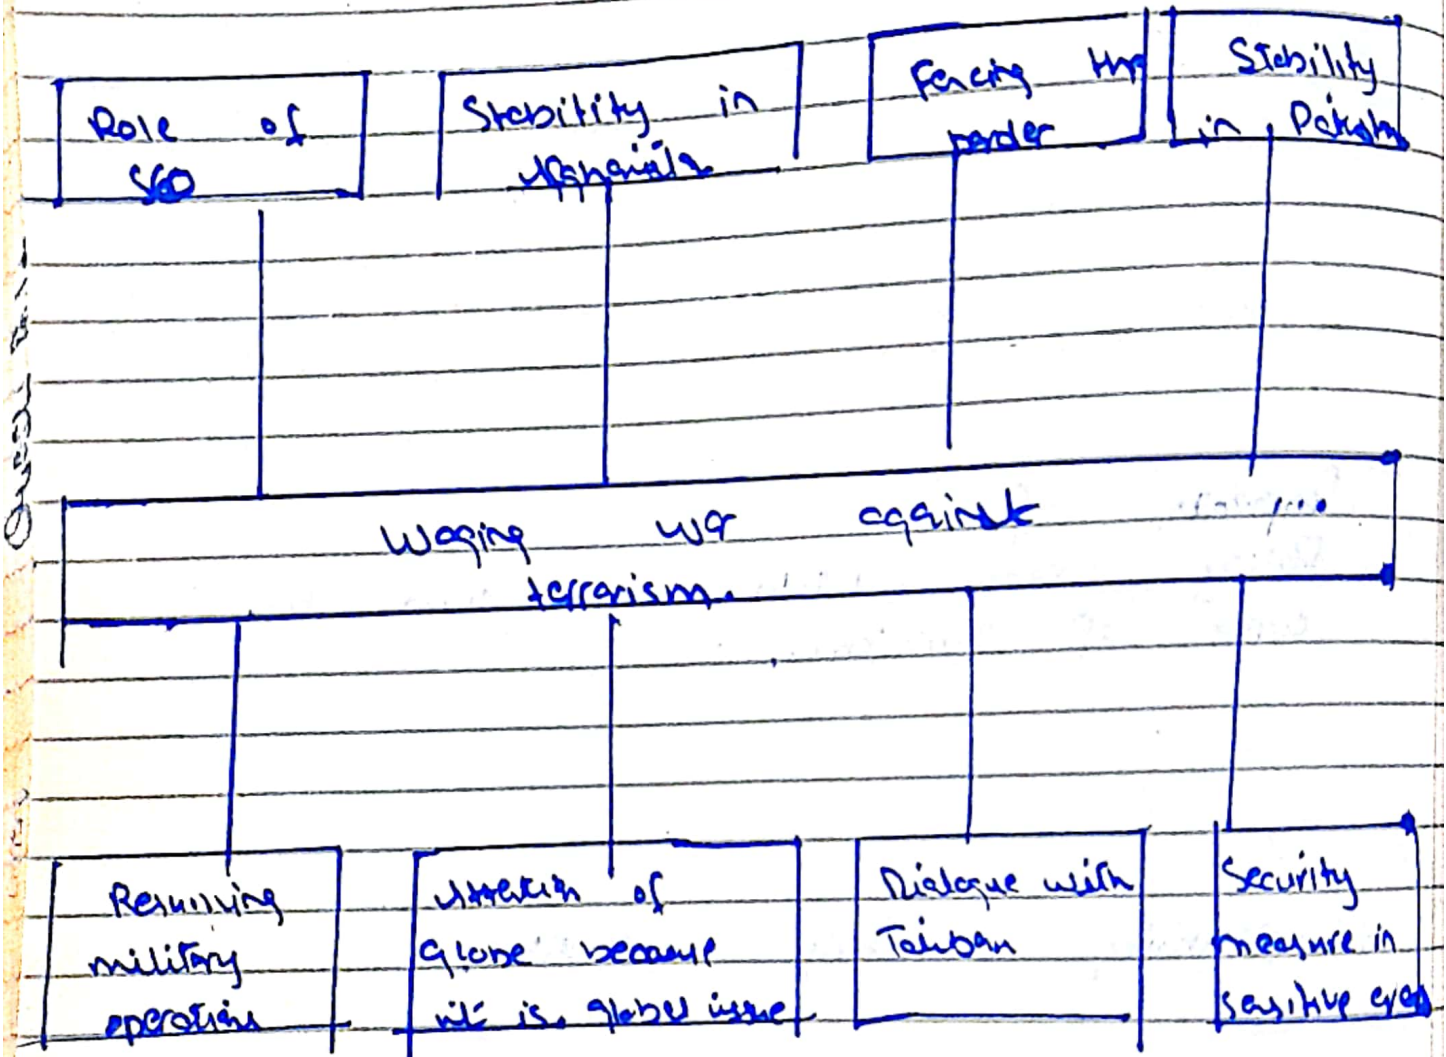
Role of SCO

Stability in Afghanistan

Fencing the border

Stability in Pakistan

Waging war against terrorism.

Resuming military operations

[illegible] of globe because it is global issue

Dialogue with Taliban

Security measure in sensitive areas